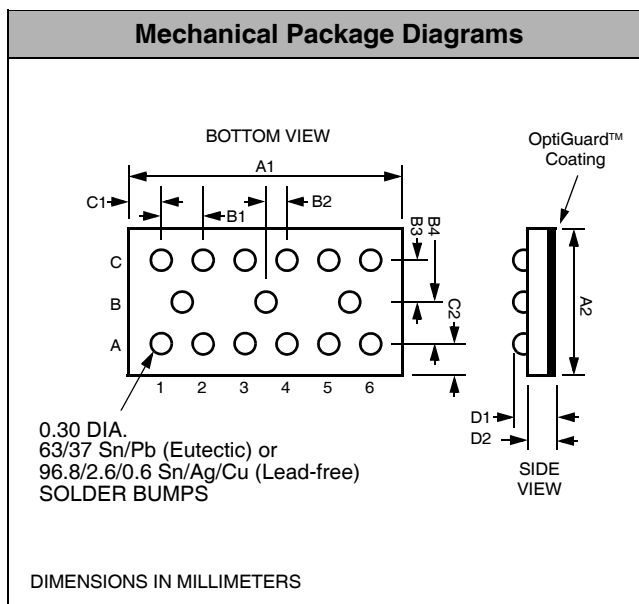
Mechanical Package Diagrams

BOTTOM VIEW

A1

C1

B1

B2

B4

B3

C

B

A

C2

1 2 3 4 5 6

OptiGuard™ Coating

A2

0.30 DIA.
63/37 Sn/Pb (Eutectic) or
96.8/2.6/0.6 Sn/Ag/Cu (Lead-free)
SOLDER BUMPS

D1

D2

SIDE VIEW

DIMENSIONS IN MILLIMETERS